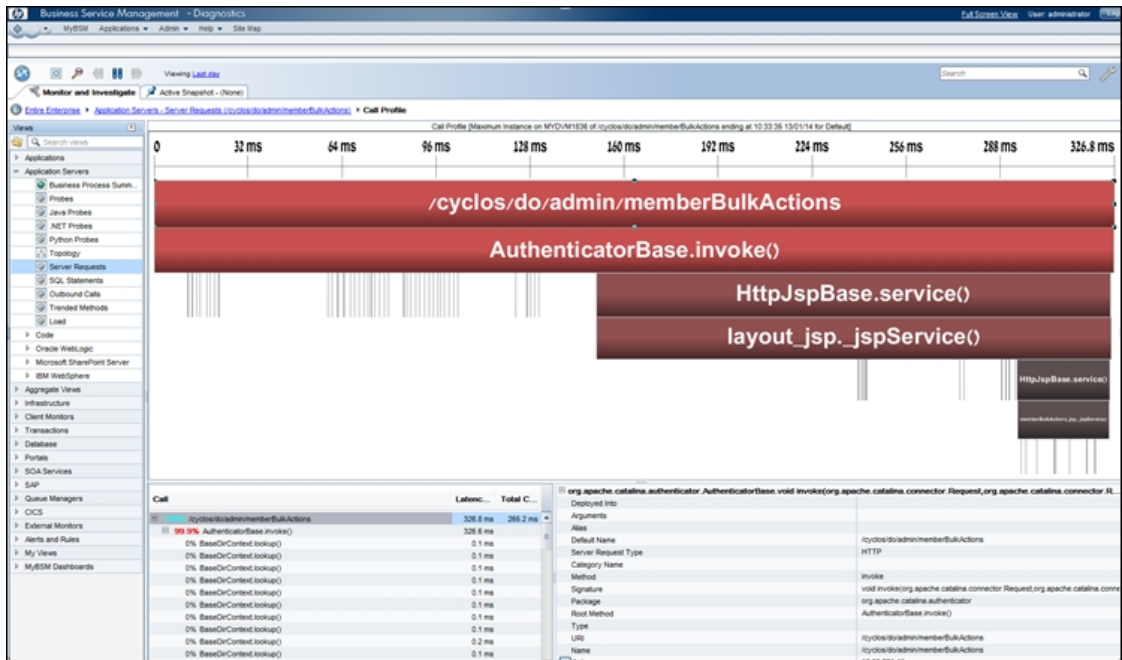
Business Service Management - Diagnostics
Full Screen View User: administrator
MyBSM Applications Admin Help Site Map
Viewing Last day
Search
Monitor and Investigate Active Snapshot - (None)
Entire Enterprise > Application Servers - Server Requests (/cyclos/do/admin/memberBulkActions) > Call Profile
Views
Search views
Applications
Application Servers
Business Process Summ...
Probes
Java Probes
.NET Probes
Python Probes
Topology
Server Requests
SQL Statements
Outbound Calls
Trended Methods
Load
Code
Oracle WebLogic
Microsoft SharePoint Server
IBM WebSphere
Aggregate Views
Infrastructure
Client Monitors
Transactions
Database
Portals
SOA Services
SAP
Queue Managers
CICS
External Monitors
Alerts and Rules
My Views
MyBSM Dashboards

Call Profile [Maximum Instance on MYDVM1836 of /cyclos/do/admin/memberBulkActions ending at 10:33:36 13/01/14 for Default]
0 32 ms 64 ms 96 ms 128 ms 160 ms 192 ms 224 ms 256 ms 288 ms 326.8 ms
/cyclos/do/admin/memberBulkActions
AuthenticatorBase.invoke()
HttpJspBase.service()
layout_jsp._jspService()
HttpJspBase.service()
memberBulkActions.jsp._jspService()

| Call | Latenc... | Total C... |
|---|---|---|
| /cyclos/do/admin/memberBulkActions | 326.8 ms | 265.2 ms |
| 99.9% AuthenticatorBase.invoke() | 326.6 ms | |
| 0% BaseDirContext.lookup() | 0.1 ms | |
| 0% BaseDirContext.lookup() | 0.1 ms | |
| 0% BaseDirContext.lookup() | 0.1 ms | |
| 0% BaseDirContext.lookup() | 0.1 ms | |
| 0% BaseDirContext.lookup() | 0.1 ms | |
| 0% BaseDirContext.lookup() | 0.1 ms | |
| 0% BaseDirContext.lookup() | 0.1 ms | |
| 0% BaseDirContext.lookup() | 0.1 ms | |
| 0% BaseDirContext.lookup() | 0.1 ms | |
| 0% BaseDirContext.lookup() | 0.1 ms | |
| 0% BaseDirContext.lookup() | 0.2 ms | |
| 0% BaseDirContext.lookup() | 0.1 ms | |

org.apache.catalina.authenticator.AuthenticatorBase.void invoke(org.apache.catalina.connector.Request,org.apache.catalina.connector.R...

| | |
|---|---|
| Deployed Into | |
| Arguments | |
| Alias | |
| Default Name | /cyclos/do/admin/memberBulkActions |
| Server Request Type | HTTP |
| Category Name | |
| Method | invoke |
| Signature | void invoke(org.apache.catalina.connector.Request,org.apache.catalina.conne |
| Package | org.apache.catalina.authenticator |
| Root Method | AuthenticatorBase.invoke() |
| Type | |
| URI | /cyclos/do/admin/memberBulkActions |
| Name | /cyclos/do/admin/memberBulkActions |